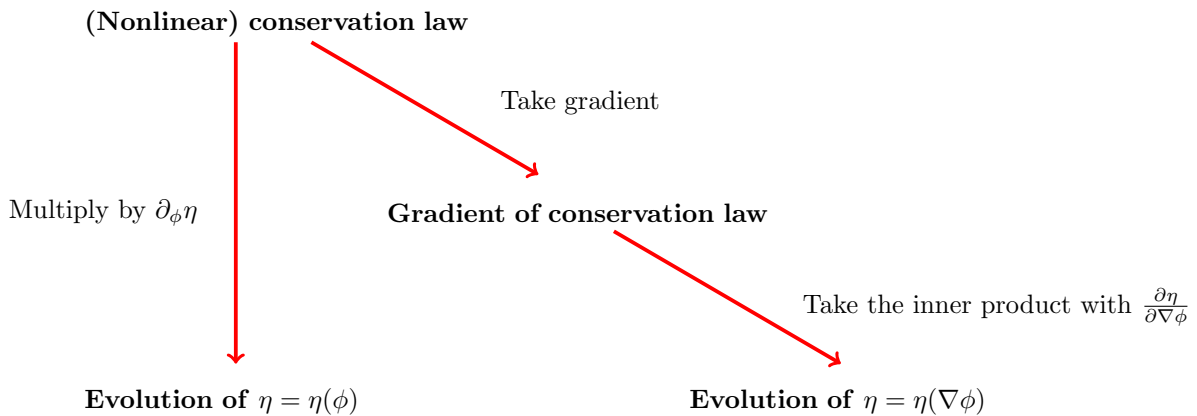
(Nonlinear) conservation law

Take gradient

Multiply by $\partial_\phi \eta$

Gradient of conservation law

Take the inner product with $\frac{\partial \eta}{\partial \nabla \phi}$

Evolution of $\eta = \eta(\phi)$

Evolution of $\eta = \eta(\nabla \phi)$